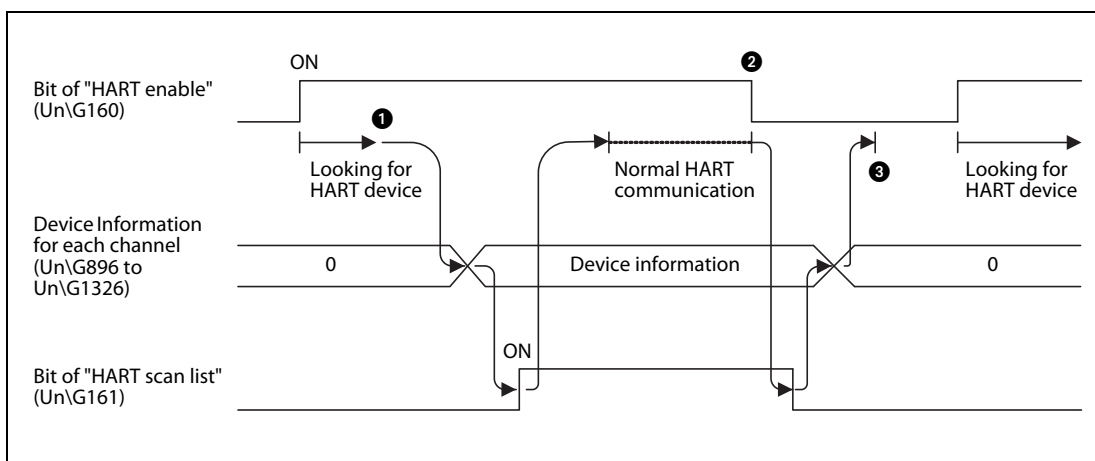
ON

❷

Bit of "HART enable" (Un\G160)

❶

Looking for HART device

Normal HART communication

❸

Looking for HART device

Device Information for each channel (Un\G896 to Un\G1326)

0

Device information

0

ON

Bit of "HART scan list" (Un\G161)